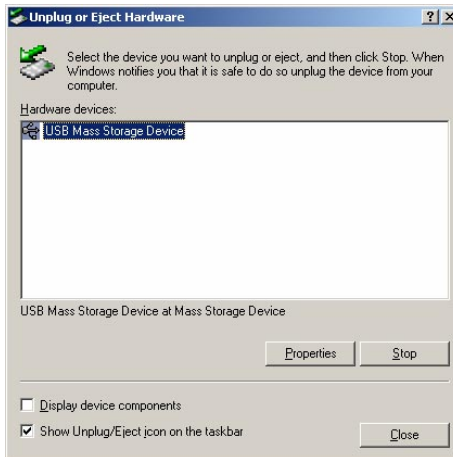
Unplug or Eject Hardware

?

Select the device you want to unplug or eject, and then click Stop. When Windows notifies you that it is safe to do so unplug the device from your computer.

Hardware devices:

USB Mass Storage Device

USB Mass Storage Device at Mass Storage Device

Properties

Stop

Display device components

Show Unplug/Eject icon on the taskbar

Close